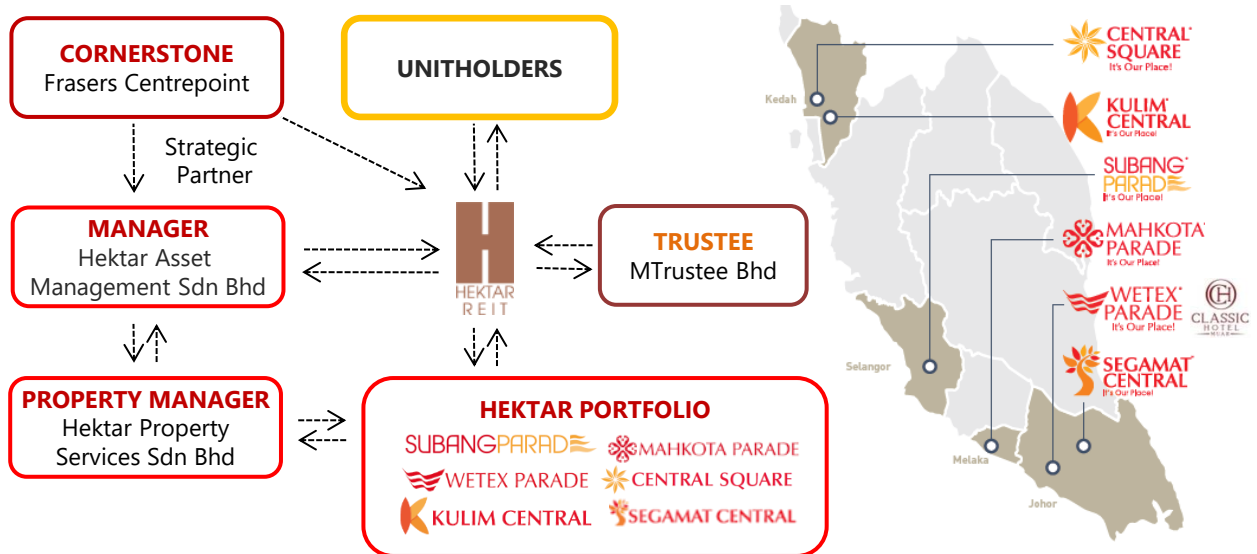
CORNERSTONE
Frasers Centrepoint

UNITHOLDERS

Strategic Partner

MANAGER
Hektar Asset Management Sdn Bhd

HEKTAR
REIT

TRUSTEE
MTrustee Bhd

PROPERTY MANAGER
Hektar Property Services Sdn Bhd

HEKTAR PORTFOLIO
SUBANGPARADE
MAHKOTA PARADE
WETEX PARADE
CENTRAL SQUARE
KULIM CENTRAL
SEGAMAT CENTRAL

Kedah
Selangor
Melaka
Johor

CENTRAL SQUARE
It's Our Place!
KULIM CENTRAL
It's Our Place!
SUBANG PARADE
It's Our Place!
MAHKOTA PARADE
It's Our Place!
WETEX PARADE
It's Our Place!
CLASSIC HOTEL
SEGAMAT CENTRAL
It's Our Place!